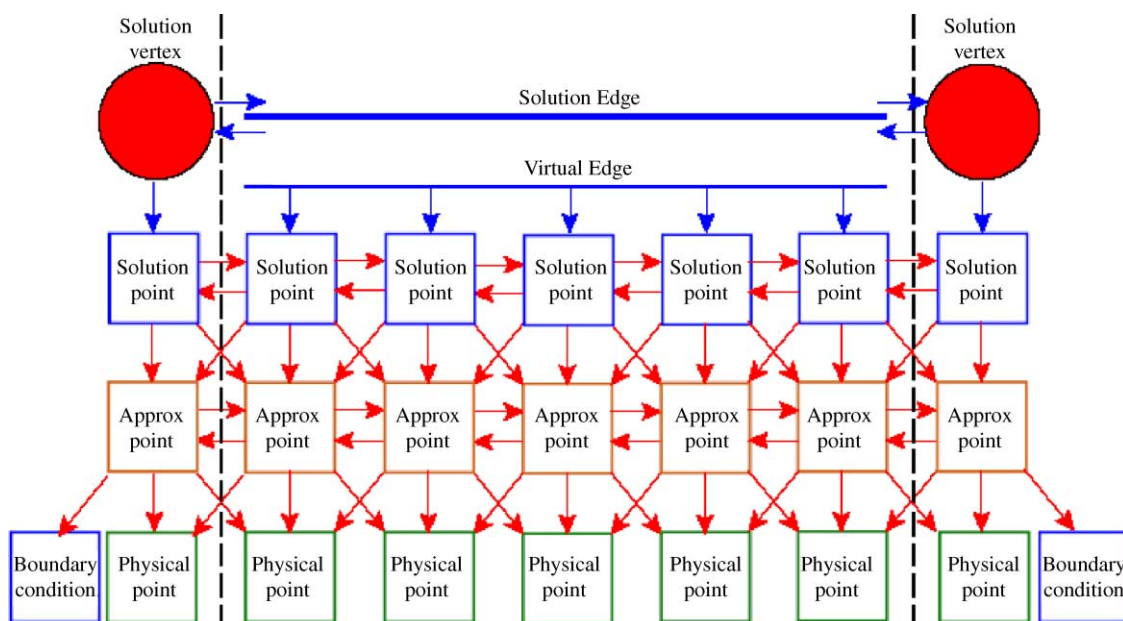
Solution vertex

Solution vertex

Solution Edge

Virtual Edge

Solution point

Solution point

Solution point

Solution point

Solution point

Solution point

Solution point

Approx point

Approx point

Approx point

Approx point

Approx point

Approx point

Approx point

Boundary condition

Physical point

Physical point

Physical point

Physical point

Physical point

Physical point

Physical point

Boundary condition